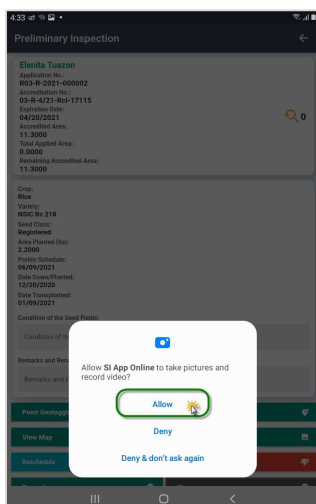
4:33
Preliminary Inspection
Elenita Tuazon
Application No.:
R03-R-2021-000002
Accreditation No.:
03-R-4/21-Rcl-17115
Expiration Date:
04/20/2021
Accredited Area:
11.3000
Total Applied Area:
0.0000
Remaining Accredited Area:
11.3000
0
Crop:
Rice
Variety:
NSIC Rc 218
Seed Class:
Registered
Area Planted (ha):
2.2000
Prelim Schedule:
06/09/2021
Date Sown/Planted:
12/20/2020
Date Transplanted:
01/09/2021
Condition of the Seed Fields:
Condition of th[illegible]
Remarks and Rec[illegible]
Remarks and R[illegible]
Point Geotaggi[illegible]
View Map
Reschedule
Allow SI App Online to take pictures and record video?
Allow
Deny
Deny & don't ask again